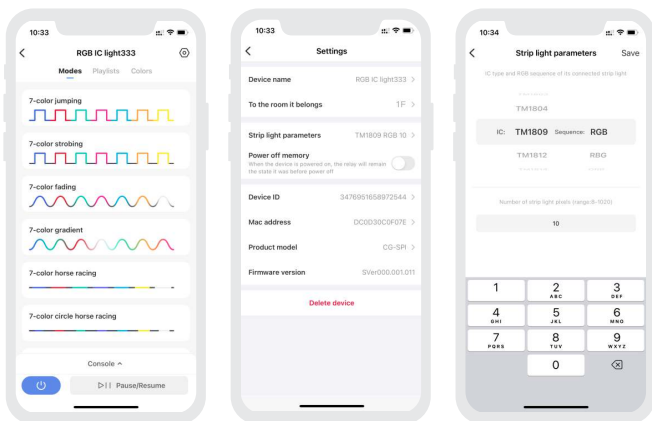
10:33

RGB IC light333

Modes Playlists Colors

7-color jumping

7-color strobing

7-color fading

7-color gradient

7-color horse racing

7-color circle horse racing

Console ^

Pause/Resume

10:33

Settings

Device name RGB IC light333 >

To the room it belongs 1F >

Strip light parameters TM1809 RGB 10 >

Power off memory

When the device is powered on, the relay will remain the state it was before power off

Device ID 3476951658972544 >

Mac address DC0D30C0F07E >

Product model CG-SPI >

Firmware version SVer000.001.011

Delete device

10:34

Strip light parameters Save

IC type and RGB sequence of its connected strip light

TM1804

IC: TM1809 Sequence: RGB

TM1812 RBG

Number of strip light pixels (range:8-1020)

10

1
2 ABC
3 DEF
4 GHI
5 JKL
6 MNO
7 PQRS
8 TUV
9 WXYZ
0